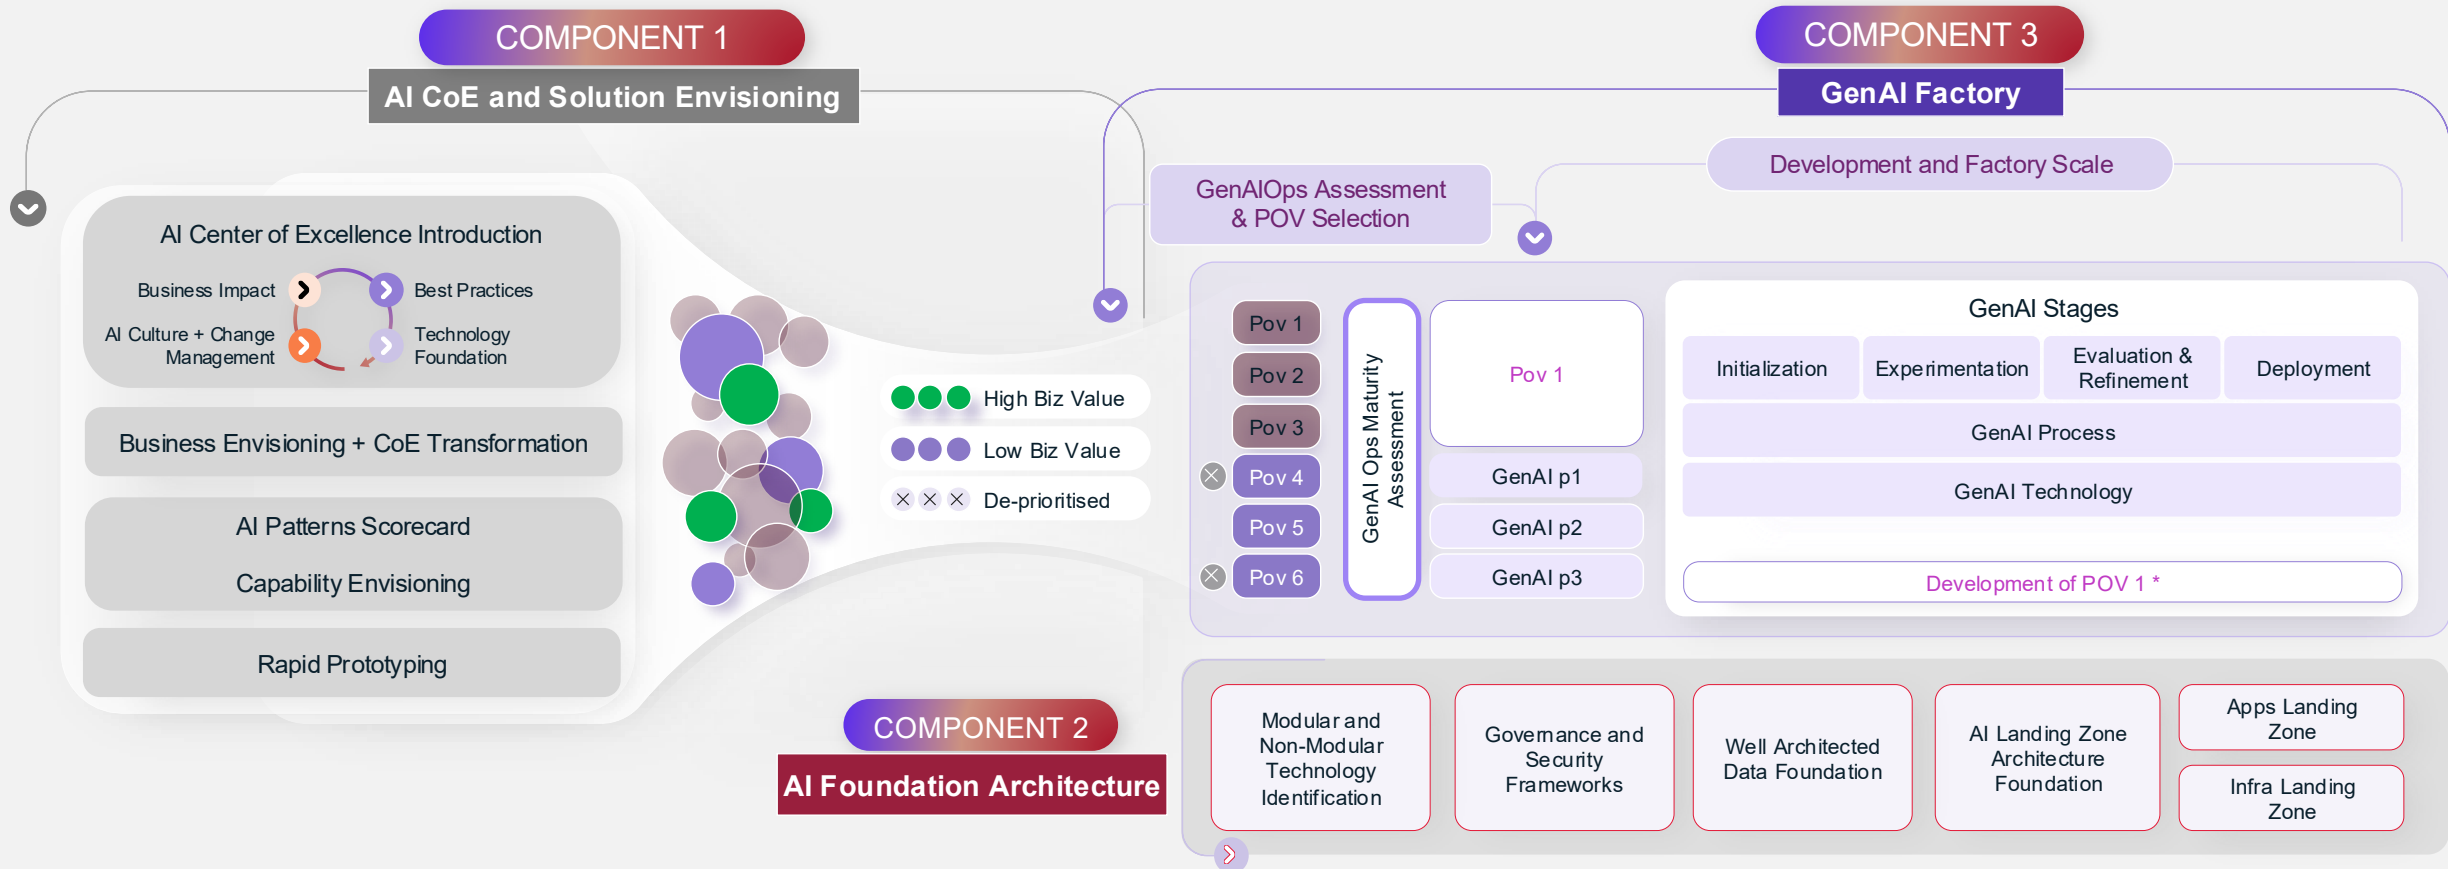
COMPONENT 1
AI CoE and Solution Envisioning

AI Center of Excellence Introduction
Business Impact
Best Practices
AI Culture + Change Management
Technology Foundation

Business Envisioning + CoE Transformation

AI Patterns Scorecard
Capability Envisioning

Rapid Prototyping

High Biz Value
Low Biz Value
De-prioritised

COMPONENT 2
AI Foundation Architecture

COMPONENT 3
GenAI Factory

GenAIOps Assessment & POV Selection

Development and Factory Scale

Pov 1
Pov 2
Pov 3
Pov 4
Pov 5
Pov 6

GenAI Ops Maturity Assessment

Pov 1
GenAI p1
GenAI p2
GenAI p3

GenAI Stages
| Initialization | Experimentation | Evaluation & Refinement | Deployment |
|---|---|---|---|
| GenAI Process | | | |
| GenAI Technology | | | |

Development of POV 1 *

Modular and Non-Modular Technology Identification

Governance and Security Frameworks

Well Architected Data Foundation

AI Landing Zone Architecture Foundation

Apps Landing Zone

Infra Landing Zone